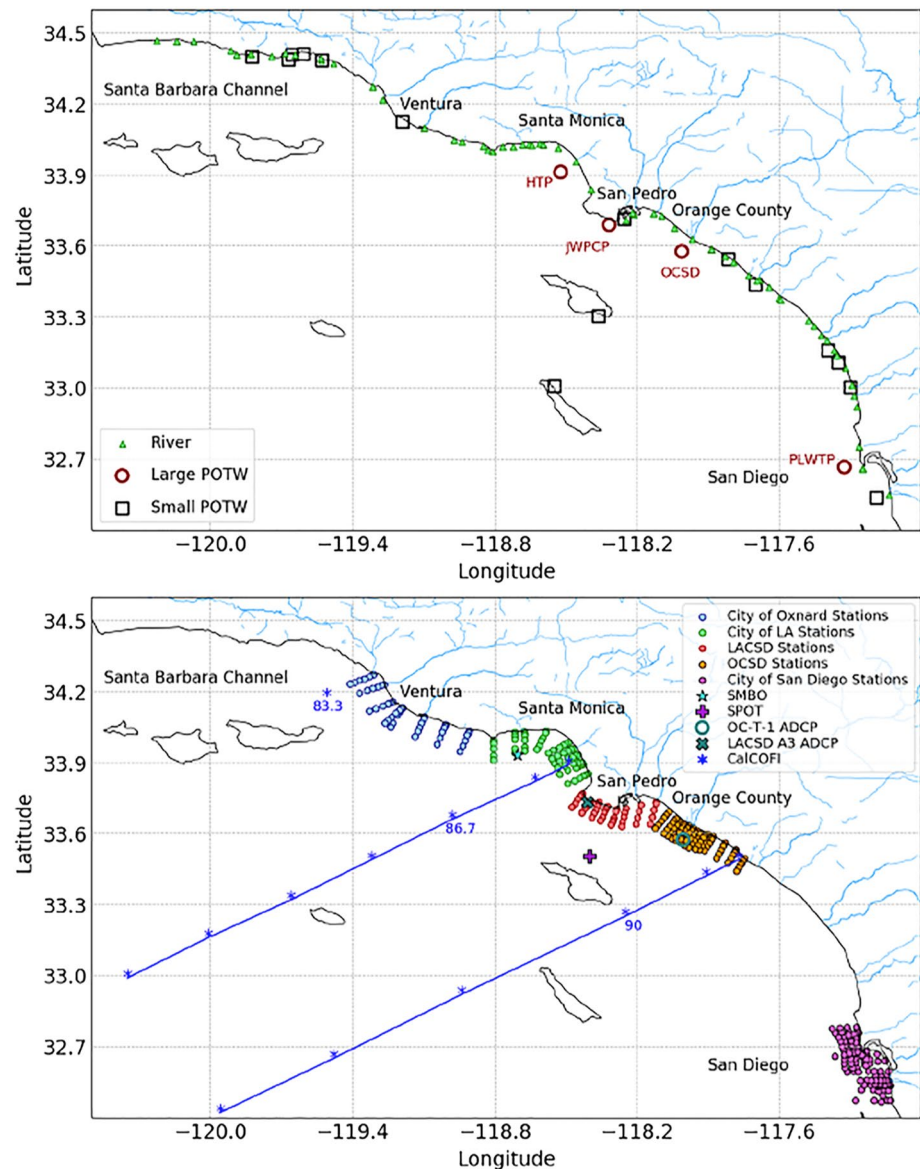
34.5
34.2
33.9
33.6
33.3
33.0
32.7
Latitude
Santa Barbara Channel
Ventura
Santa Monica
HTP
San Pedro
Orange County
JWPCP
OCSD
PLWTP
San Diego
River
Large POTW
Small POTW
−120.0
−119.4
−118.8
−118.2
−117.6
Longitude

34.5
34.2
33.9
33.6
33.3
33.0
32.7
Latitude
Santa Barbara Channel
83.3
Ventura
Santa Monica
86.7
San Pedro
Orange County
90
San Diego
City of Oxnard Stations
City of LA Stations
LACSD Stations
OCSD Stations
City of San Diego Stations
SMBO
SPOT
OC-T-1 ADCP
LACSD A3 ADCP
CalCOFI
−120.0
−119.4
−118.8
−118.2
−117.6
Longitude